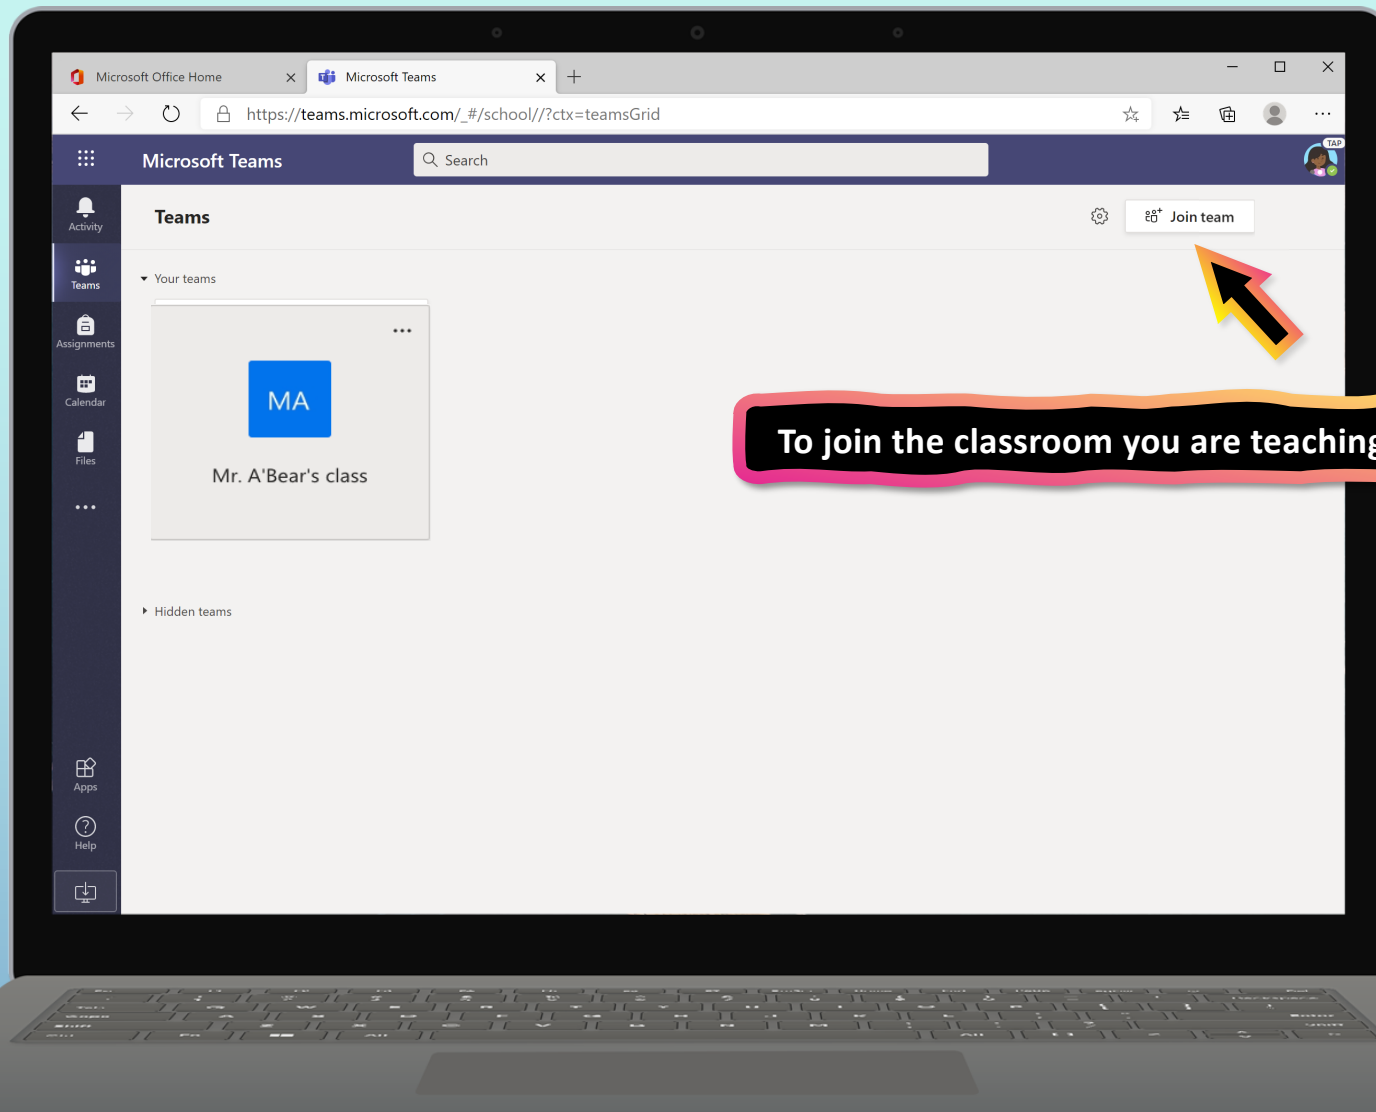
Microsoft Office Home
Microsoft Teams
https://teams.microsoft.com/_#/school//?ctx=teamsGrid

Microsoft Teams
Search
TAP

Activity
Teams
Assignments
Calendar
Files
...
Apps
Help

Teams
Join team

Your teams
...
MA
Mr. A'Bear's class

Hidden teams

To join the classroom you are teaching